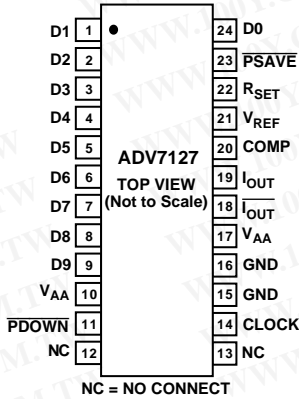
D1 1
D2 2
D3 3
D4 4
D5 5
D6 6
D7 7
D8 8
D9 9
$V_{AA}$ 10
$\overline{PDOWN}$ 11
NC 12

24 D0
23 $\overline{PSAVE}$
22 $R_{SET}$
21 $V_{REF}$
20 COMP
19 $I_{OUT}$
18 $\overline{I_{OUT}}$
17 $V_{AA}$
16 GND
15 GND
14 CLOCK
13 NC

ADV7127
TOP VIEW
(Not to Scale)

NC = NO CONNECT